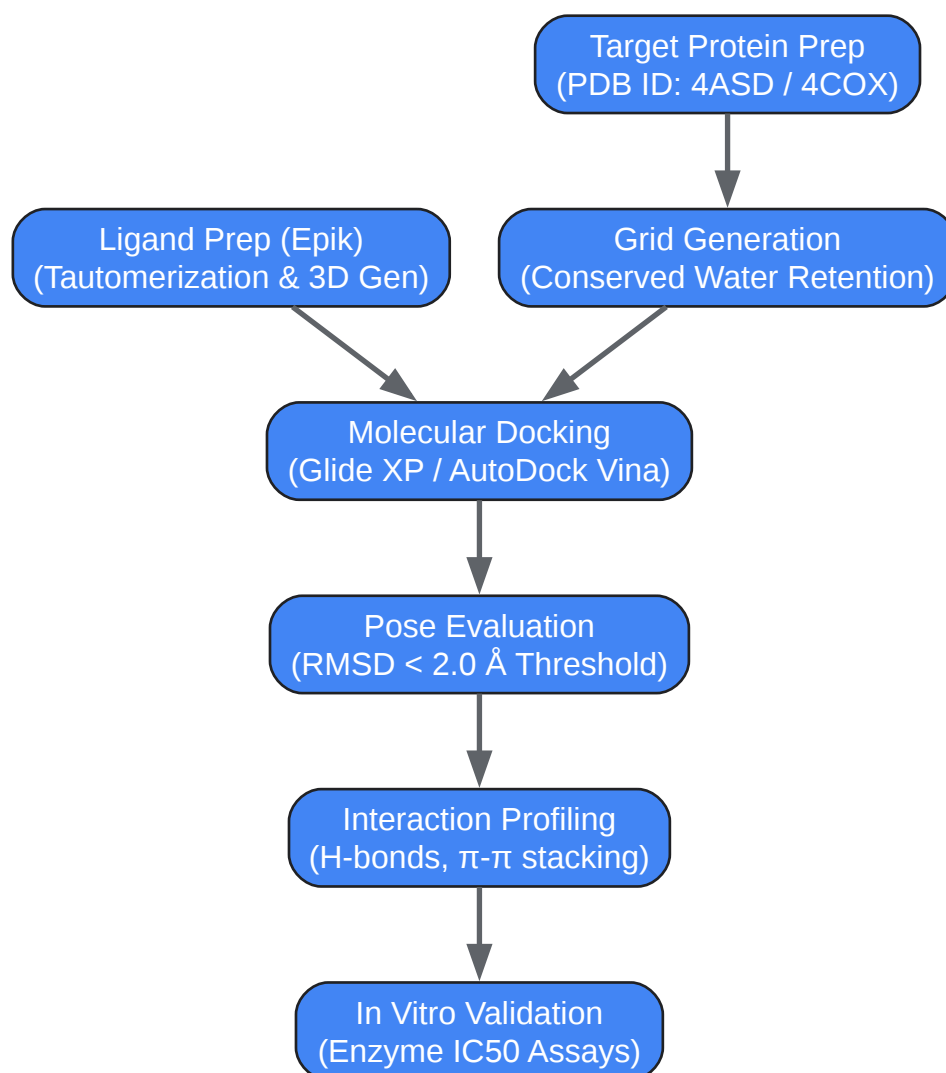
Target Protein Prep
(PDB ID: 4ASD / 4COX)

Ligand Prep (Epik)
(Tautomerization & 3D Gen)

Grid Generation
(Conserved Water Retention)

Molecular Docking
(Glide XP / AutoDock Vina)

Pose Evaluation
(RMSD < 2.0 Å Threshold)

Interaction Profiling
(H-bonds, π-π stacking)

In Vitro Validation
(Enzyme IC50 Assays)